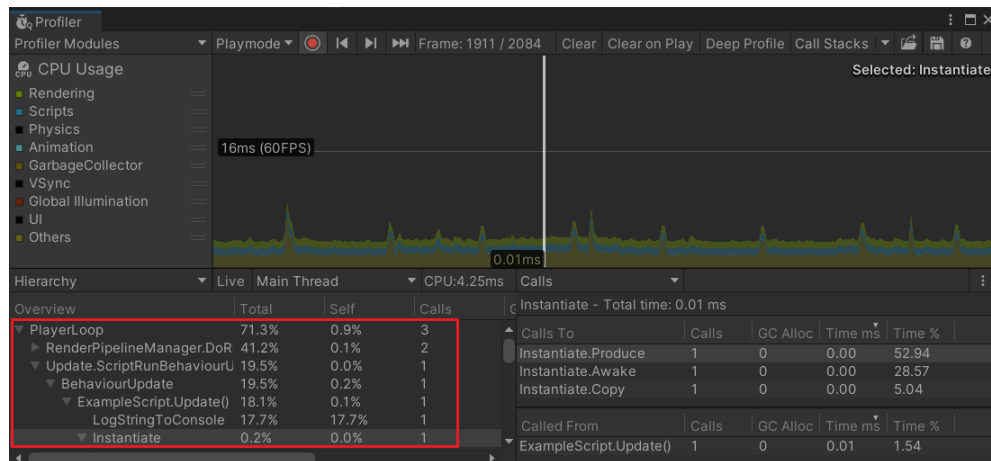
Profiler

Profiler Modules ▼ Playmode ▼ Frame: 1911 / 2084 Clear Clear on Play Deep Profile Call Stacks ▼

CPU Usage

Rendering
Scripts
Physics
Animation
GarbageCollector
VSync
Global Illumination
UI
Others

Selected: Instantiate

16ms (60FPS)

0.01ms

Hierarchy ▼ Live Main Thread ▼ CPU:4.25ms Calls ▼

| Overview | Total | Self | Calls |
|---|---|---|---|
| PlayerLoop | 71.3% | 0.9% | 3 |
| RenderPipelineManager.DoR | 41.2% | 0.1% | 2 |
| Update.ScriptRunBehaviourU | 19.5% | 0.0% | 1 |
| BehaviourUpdate | 19.5% | 0.2% | 1 |
| ExampleScript.Update() | 18.1% | 0.1% | 1 |
| LogStringToConsole | 17.7% | 17.7% | 1 |
| Instantiate | 0.2% | 0.0% | 1 |

Instantiate - Total time: 0.01 ms

| Calls To | Calls | GC Alloc | Time ms | Time % |
|---|---|---|---|---|
| Instantiate.Produce | 1 | 0 | 0.00 | 52.94 |
| Instantiate.Awake | 1 | 0 | 0.00 | 28.57 |
| Instantiate.Copy | 1 | 0 | 0.00 | 5.04 |

| Called From | Calls | GC Alloc | Time ms | Time % |
|---|---|---|---|---|
| ExampleScript.Update() | 1 | 0 | 0.01 | 1.54 |